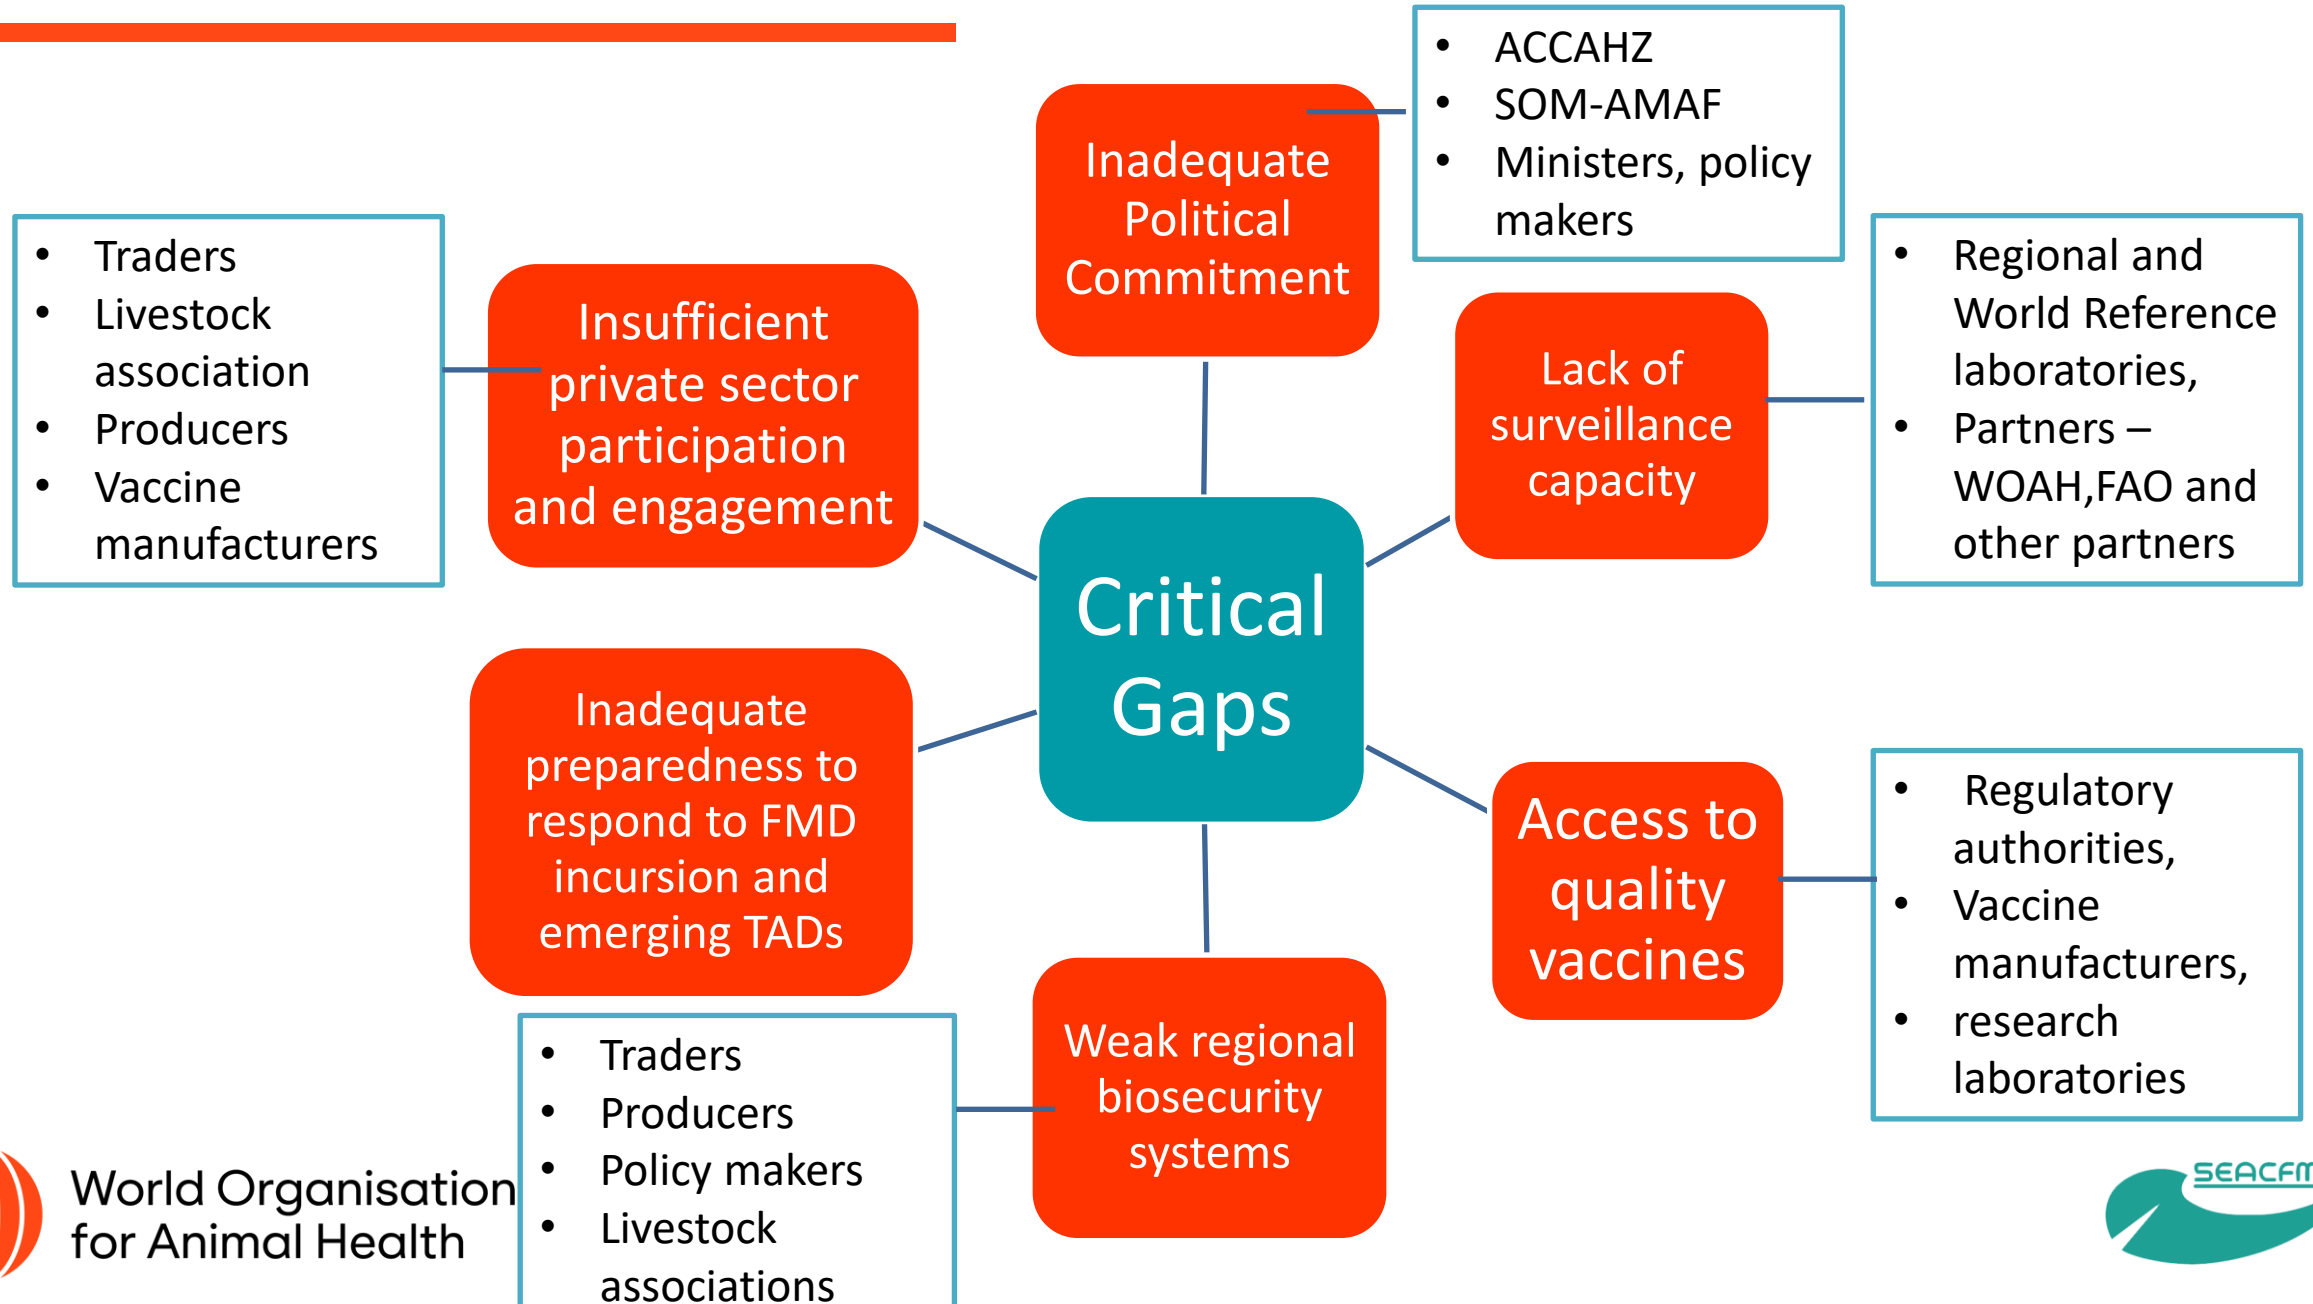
Critical Gaps

Inadequate Political Commitment

- ACCAHZ
- SOM-AMAF
- Ministers, policy makers

Insufficient private sector participation and engagement

- Traders
- Livestock association
- Producers
- Vaccine manufacturers

Lack of surveillance capacity

- Regional and World Reference laboratories,
- Partners – WOAH,FAO and other partners

Inadequate preparedness to respond to FMD incursion and emerging TADs

Access to quality vaccines

- Regulatory authorities,
- Vaccine manufacturers,
- research laboratories

Weak regional biosecurity systems

- Traders
- Producers
- Policy makers
- Livestock associations

World Organisation for Animal Health

SEACFM